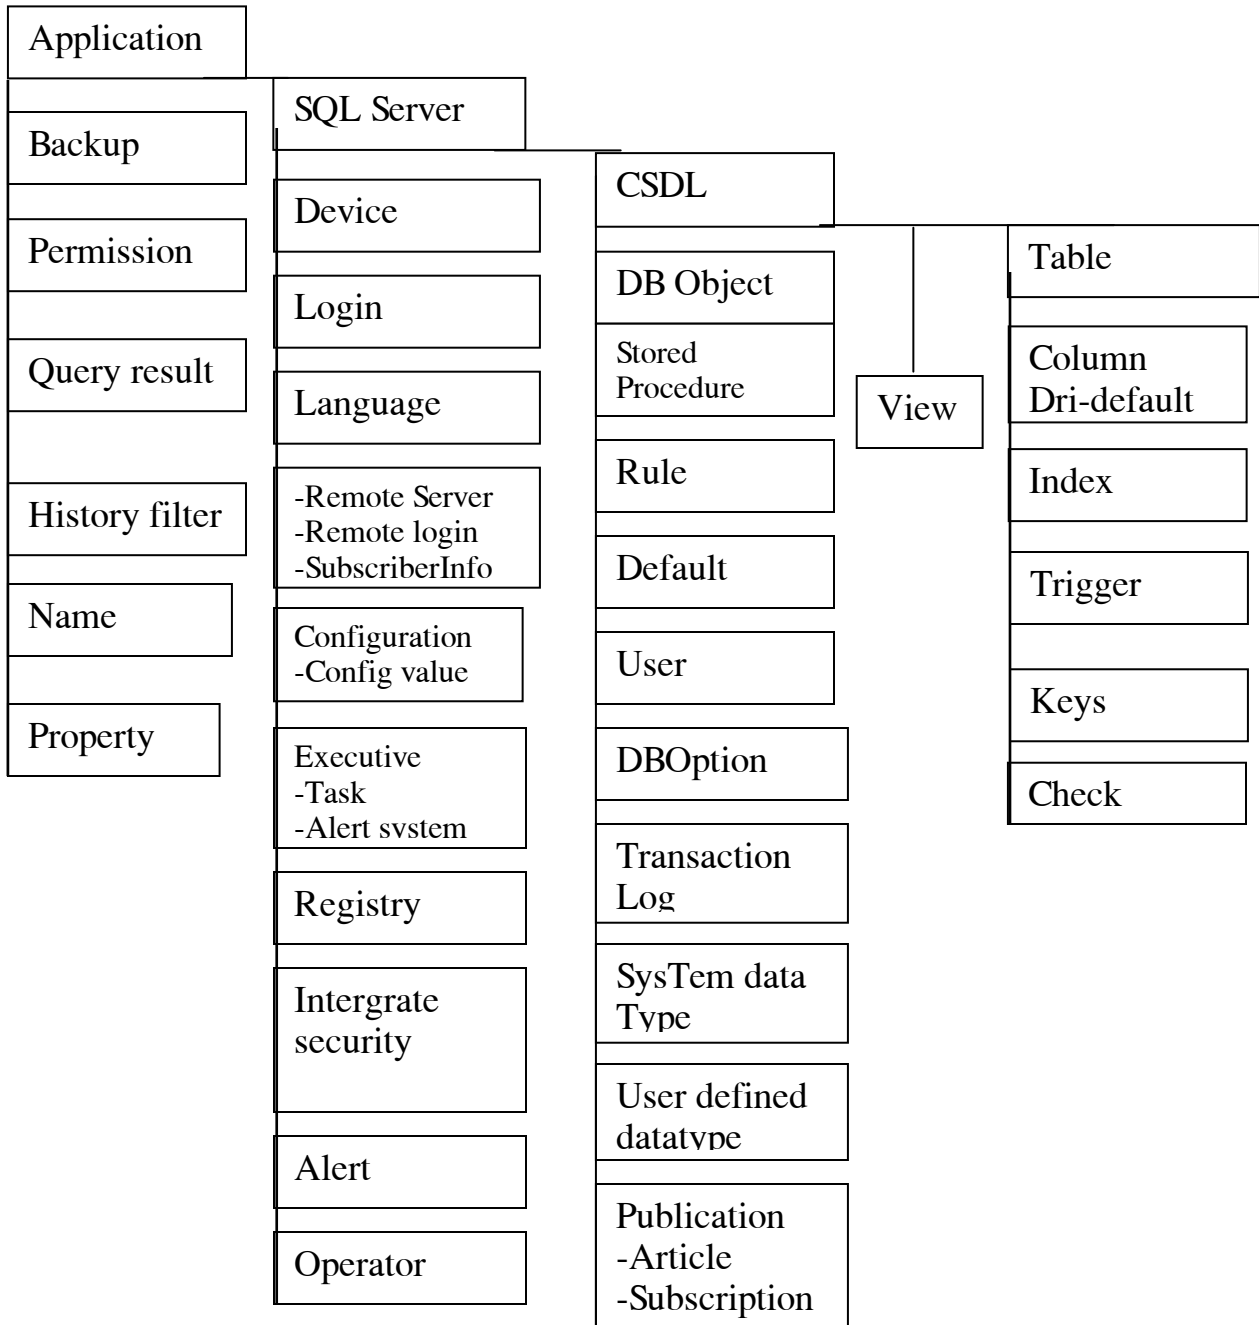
Application

Backup

Permission

Query result

History filter

Name

Property

SQL Server

Device

Login

Language

-Remote Server
-Remote login
-SubscriberInfo

Configuration
-Config value

Executive
-Task
-Alert system

Registry

Intergrate security

Alert

Operator

CSDL

DB Object

Stored Procedure

Rule

Default

User

DBOption

Transaction Log

SysTem data Type

User defined datatype

Publication
-Article
-Subscription

View

Table

Column
Dri-default

Index

Trigger

Keys

Check